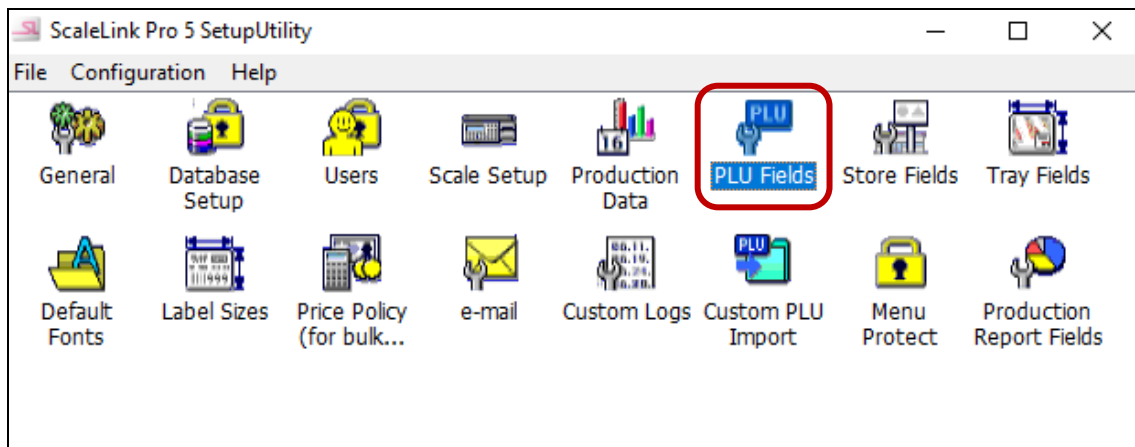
ScaleLink Pro 5 SetupUtility

File Configuration Help

General
Database Setup
Users
Scale Setup
16
Production Data
PLU
PLU Fields
Store Fields
Tray Fields

Default Fonts
Label Sizes
Price Policy (for bulk...
e-mail
Custom Logs
PLU
Custom PLU Import
Menu Protect
Production Report Fields